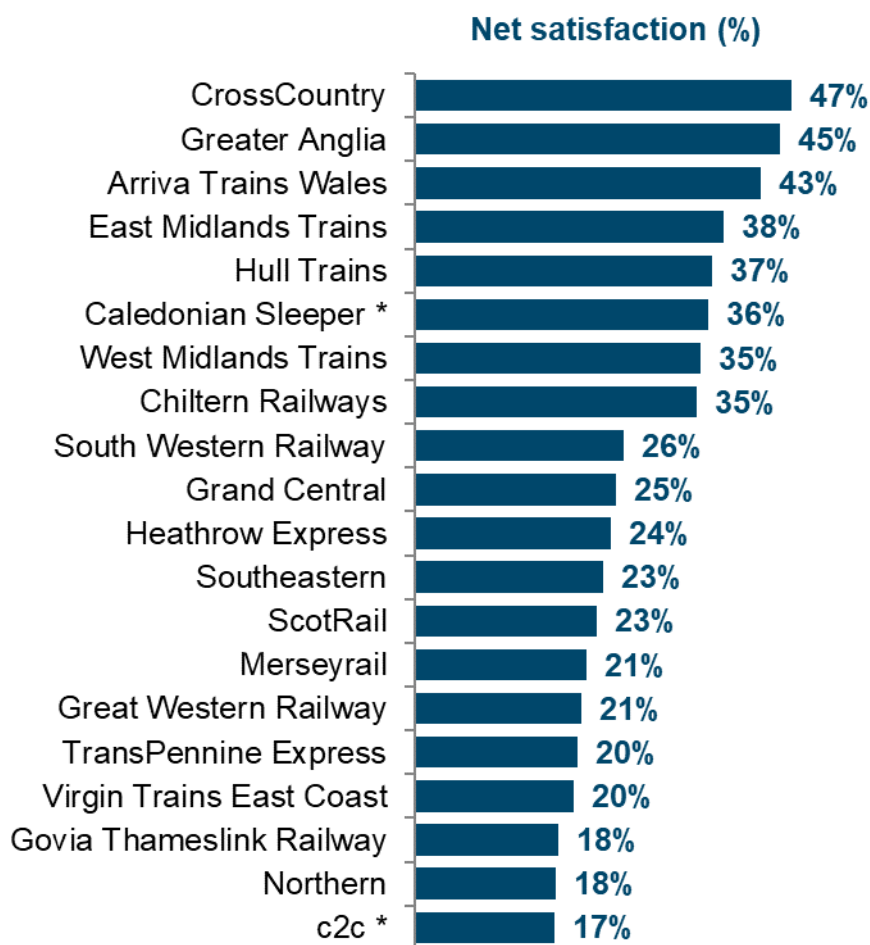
Net satisfaction (%)

| | |
|---|---|
| CrossCountry | 47% |
| Greater Anglia | 45% |
| Arriva Trains Wales | 43% |
| East Midlands Trains | 38% |
| Hull Trains | 37% |
| Caledonian Sleeper * | 36% |
| West Midlands Trains | 35% |
| Chiltern Railways | 35% |
| South Western Railway | 26% |
| Grand Central | 25% |
| Heathrow Express | 24% |
| Southeastern | 23% |
| ScotRail | 23% |
| Merseyrail | 21% |
| Great Western Railway | 21% |
| TransPennine Express | 20% |
| Virgin Trains East Coast | 20% |
| Govia Thameslink Railway | 18% |
| Northern | 18% |
| c2c * | 17% |